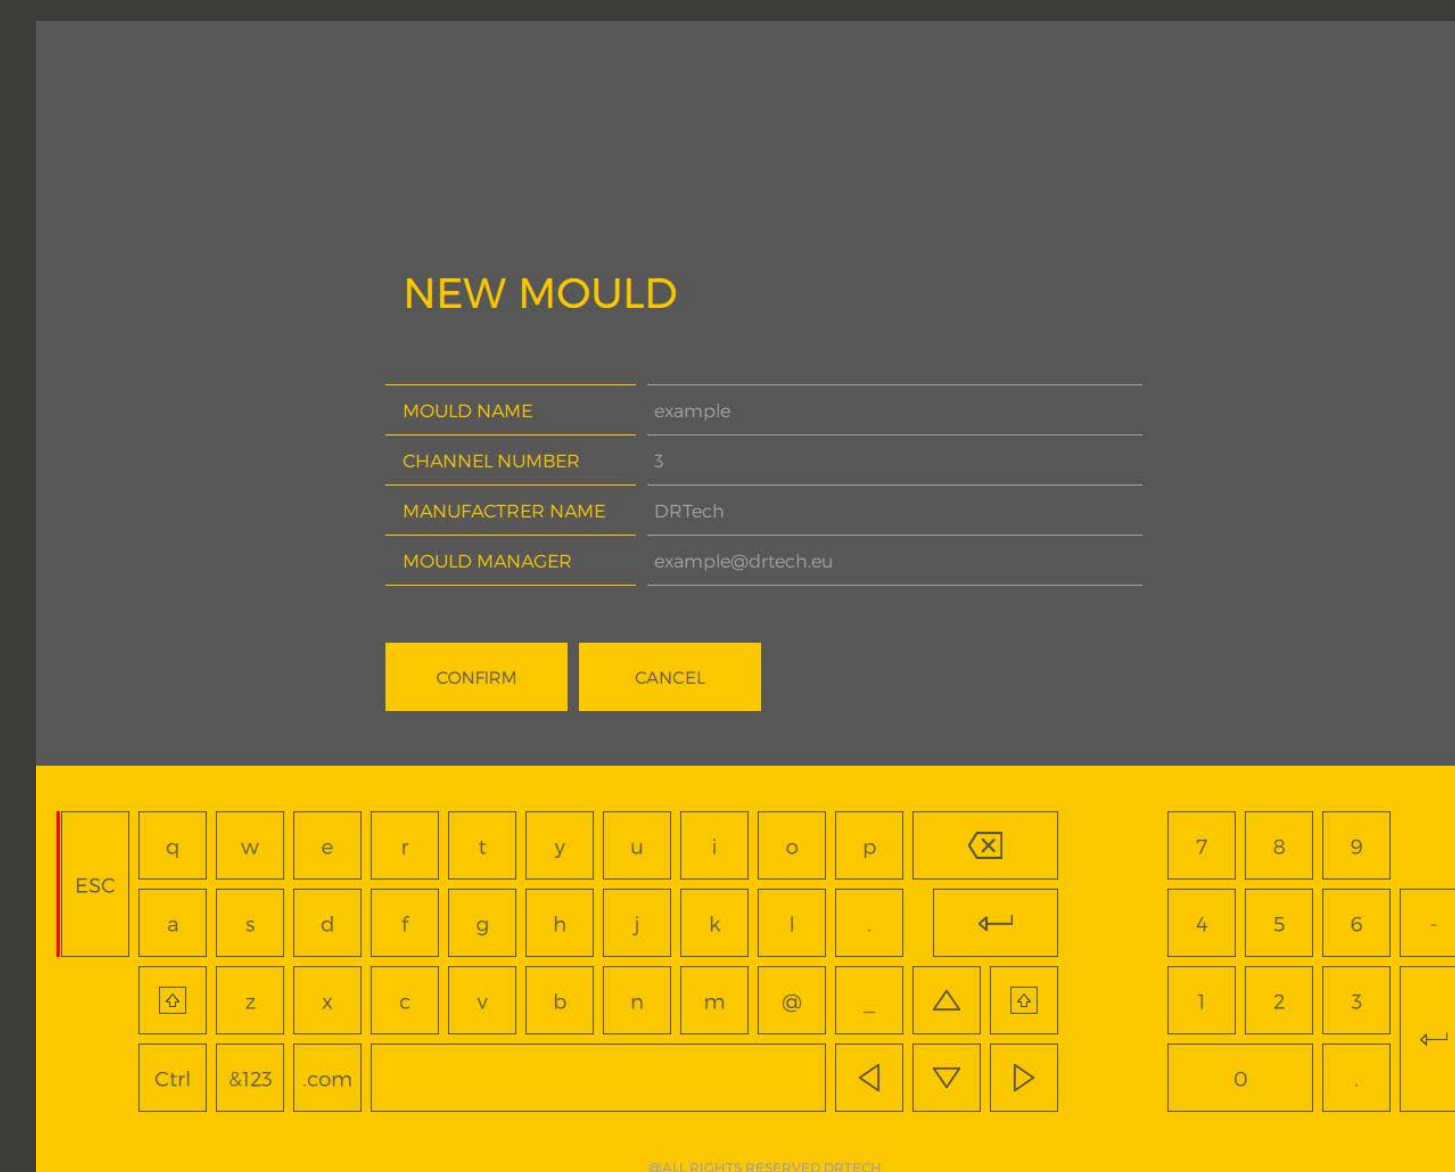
NEW MOULD

| MOULD NAME | example |
|---|---|
| CHANNEL NUMBER | 3 |
| MANUFACTRER NAME | DRTech |
| MOULD MANAGER | example@drtech.eu |

CONFIRM CANCEL

ESC q w e r t y u i o p

a s d f g h j k l .

z x c v b n m @ _

Ctrl &123 .com

7 8 9
4 5 6 -
1 2 3
0 .

@ALL RIGHTS RESERVED DRTECH